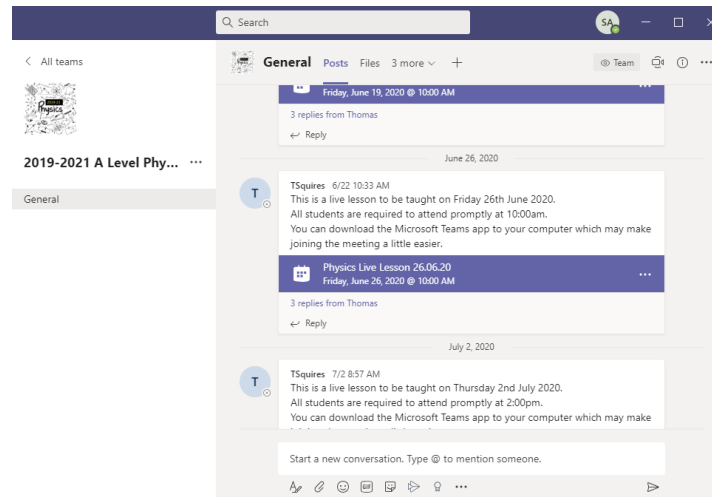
Search

SA

< All teams

Physics

2019-2021 A Level Phy... ···

General

General Posts Files 3 more ⌄ +

Team

Friday, June 19, 2020 @ 10:00 AM

3 replies from Thomas

Reply

June 26, 2020

T

TSquires 6/22 10:33 AM
This is a live lesson to be taught on Friday 26th June 2020.
All students are required to attend promptly at 10:00am.
You can download the Microsoft Teams app to your computer which may make joining the meeting a little easier.

Physics Live Lesson 26.06.20
Friday, June 26, 2020 @ 10:00 AM

3 replies from Thomas

Reply

July 2, 2020

T

TSquires 7/2 8:57 AM
This is a live lesson to be taught on Thursday 2nd July 2020.
All students are required to attend promptly at 2:00pm.
You can download the Microsoft Teams app to your computer which may make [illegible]

Start a new conversation. Type @ to mention someone.